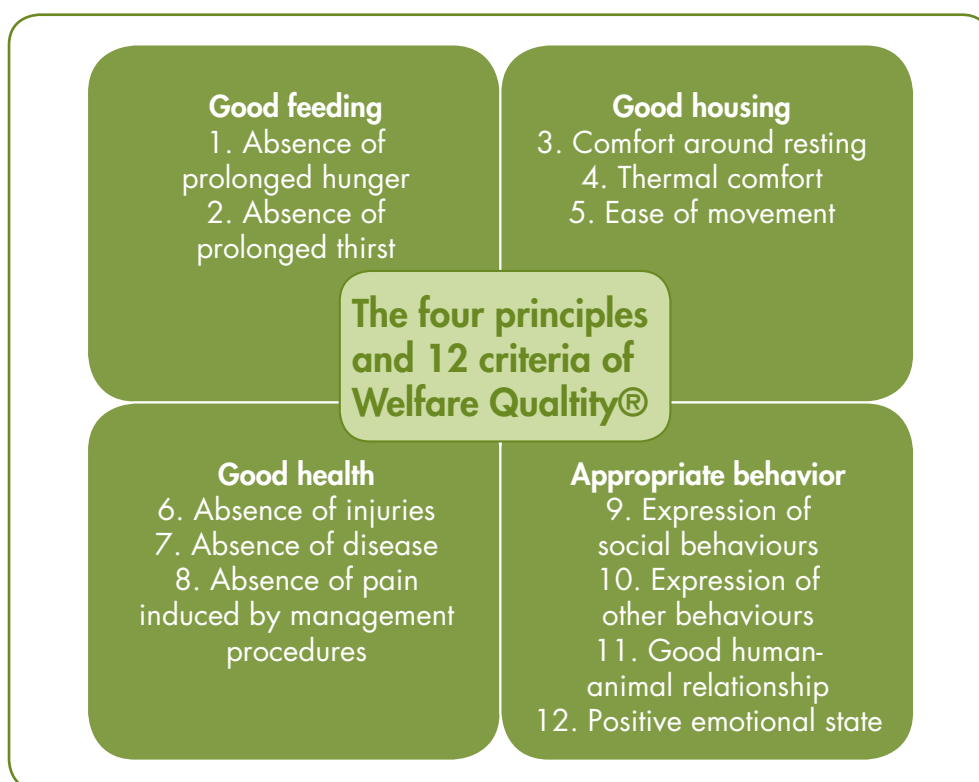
Good feeding
1. Absence of prolonged hunger
2. Absence of prolonged thirst

Good housing
3. Comfort around resting
4. Thermal comfort
5. Ease of movement

The four principles and 12 criteria of Welfare Qualtity®

Good health
6. Absence of injuries
7. Absence of disease
8. Absence of pain induced by management procedures

Appropriate behavior
9. Expression of social behaviours
10. Expression of other behaviours
11. Good human-animal relationship
12. Positive emotional state